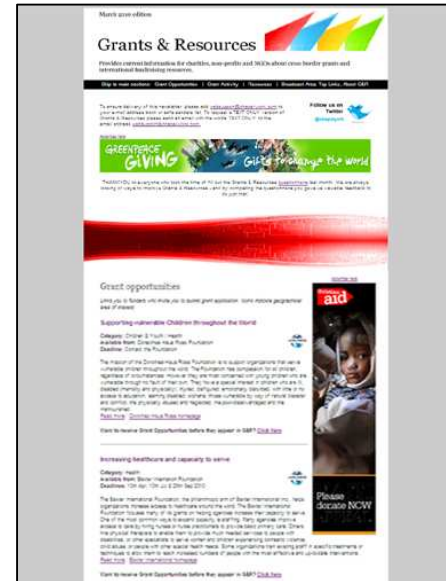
March 2010 edition

Grants & Resources

Provides current information for charities, non-profits and NGOs about cross border grants and international fundraising resources.

Skip to main sections: Grant Opportunities | Grant Activity | Resources | Breakout Area: Top Links, About G&R

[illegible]

Follow us on Twitter

GREENPEACE GIVING Gifts to change the world

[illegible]

Grant opportunities

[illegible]

Supporting vulnerable Children throughout the World

Category: Children & Youth, Health
Available from: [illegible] Foundation
Deadline: Contact the Foundation

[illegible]

Want to receive Grant Opportunities before they appear in G&R? Click here

Increasing healthcare and capacity to serve

Category: Health
Available from: Baxter International Foundation
Deadline: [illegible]

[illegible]

Want to receive Grant Opportunities before they appear in G&R? Click here

aid

Please donate NOW